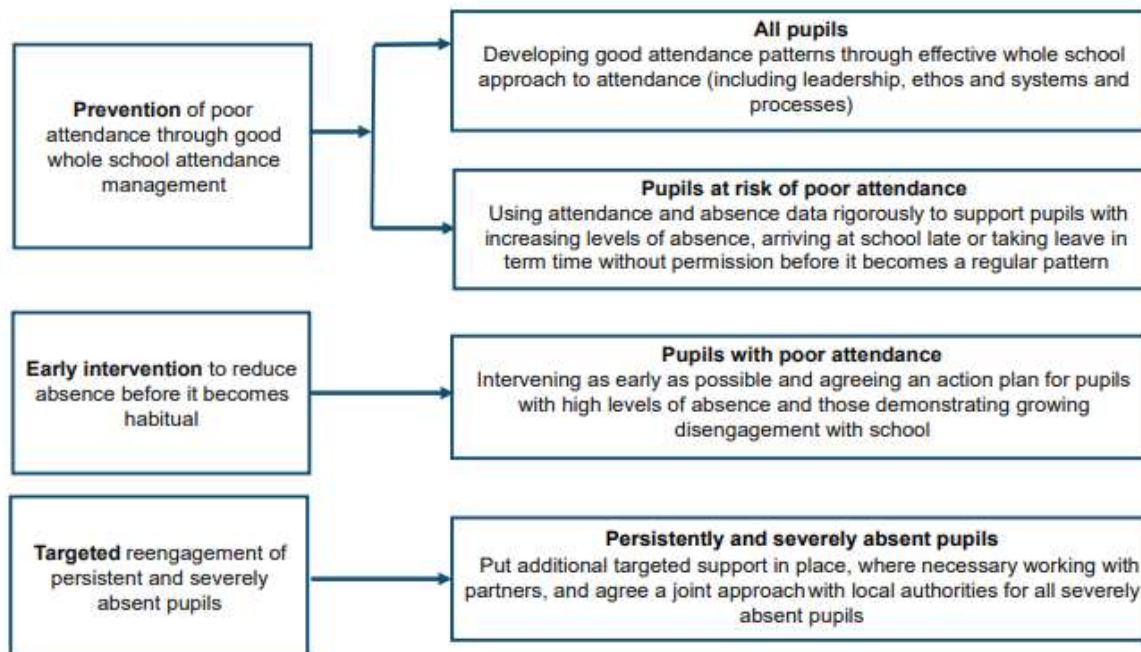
**Prevention** of poor attendance through good whole school attendance management

**All pupils**
Developing good attendance patterns through effective whole school approach to attendance (including leadership, ethos and systems and processes)

**Pupils at risk of poor attendance**
Using attendance and absence data rigorously to support pupils with increasing levels of absence, arriving at school late or taking leave in term time without permission before it becomes a regular pattern

**Early intervention** to reduce absence before it becomes habitual

**Pupils with poor attendance**
Intervening as early as possible and agreeing an action plan for pupils with high levels of absence and those demonstrating growing disengagement with school

**Targeted** reengagement of persistent and severely absent pupils

**Persistently and severely absent pupils**
Put additional targeted support in place, where necessary working with partners, and agree a joint approach with local authorities for all severely absent pupils